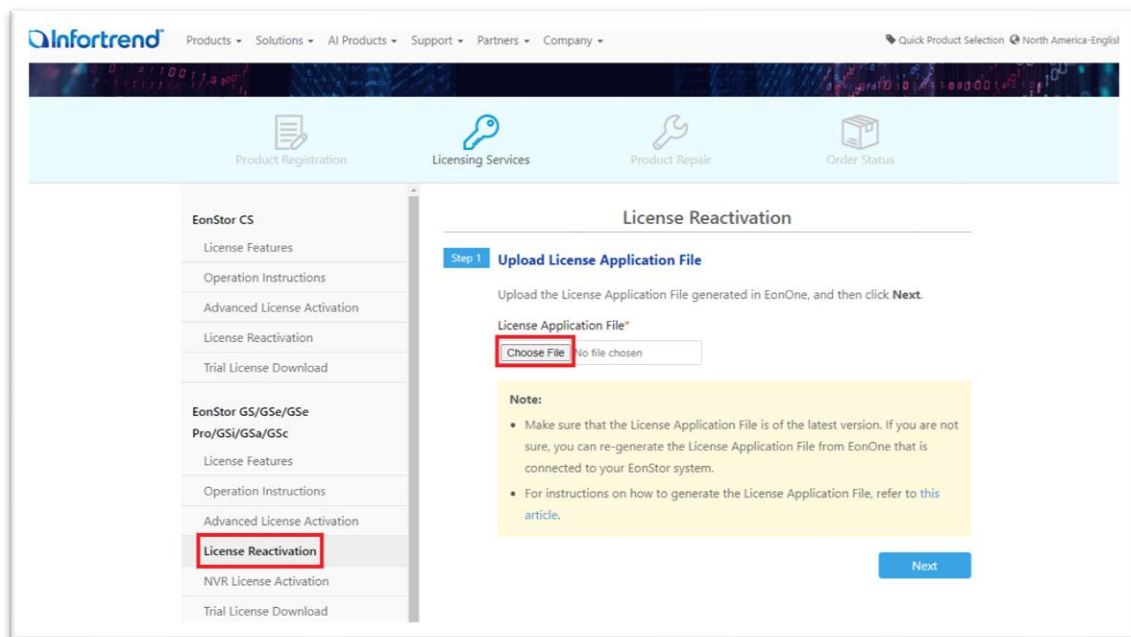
Infortrend Products ▾ Solutions ▾ AI Products ▾ Support ▾ Partners ▾ Company ▾ Quick Product Selection North America-Englis

Product Registration Licensing Services Product Repair Order Status

EonStor CS
License Features
Operation Instructions
Advanced License Activation
License Reactivation
Trial License Download

EonStor GS/GSe/GSe Pro/GSi/GSa/GSc
License Features
Operation Instructions
Advanced License Activation
License Reactivation
NVR License Activation
Trial License Download

License Reactivation

Step 1 Upload License Application File

Upload the License Application File generated in EonOne, and then click **Next**.

License Application File*
Choose File No file chosen

Note:
• Make sure that the License Application File is of the latest version. If you are not sure, you can re-generate the License Application File from EonOne that is connected to your EonStor system.
• For instructions on how to generate the License Application File, refer to this article.

Next